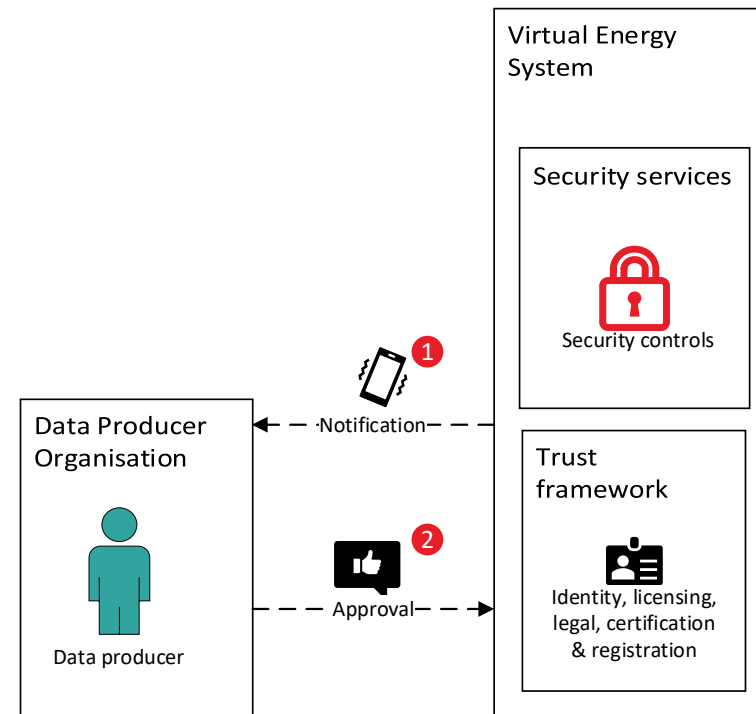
Virtual Energy System

Security services

Security controls

1

Notification

Data Producer Organisation

Data producer

2

Approval

Trust framework

Identity, licensing, legal, certification & registration